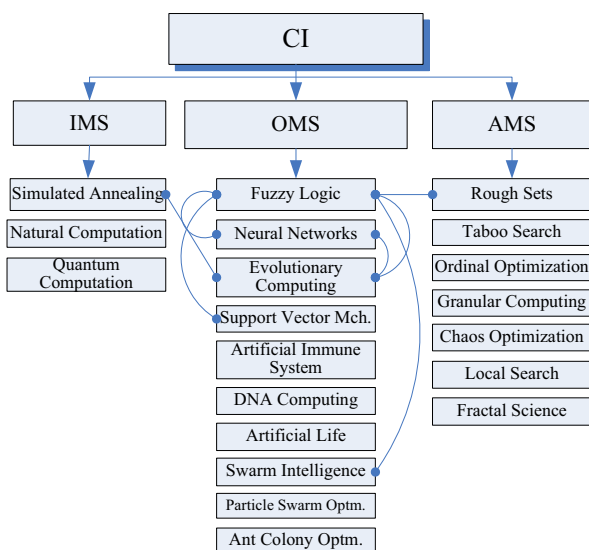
CI

IMS

OMS

AMS

Simulated Annealing

Natural Computation

Quantum Computation

Fuzzy Logic

Neural Networks

Evolutionary Computing

Support Vector Mch.

Artificial Immune System

DNA Computing

Artificial Life

Swarm Intelligence

Particle Swarm Optm.

Ant Colony Optm.

Rough Sets

Taboo Search

Ordinal Optimization

Granular Computing

Chaos Optimization

Local Search

Fractal Science